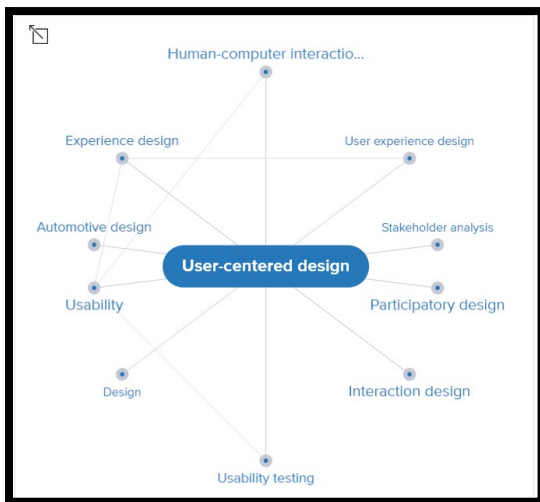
Human-computer interactio...

Experience design

User experience design

Automotive design

Stakeholder analysis

User-centered design

Usability

Participatory design

Design

Interaction design

Usability testing